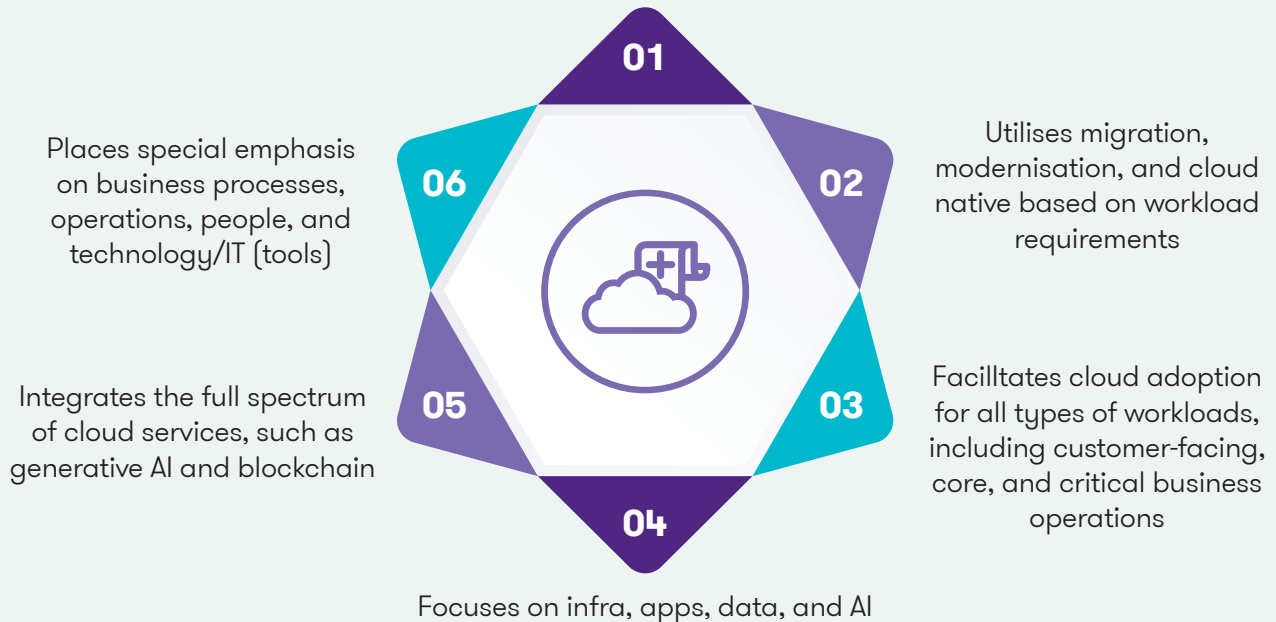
01

Places special emphasis on business processes, operations, people, and technology/IT (tools)

06

02

Utilises migration, modernisation, and cloud native based on workload requirements

Integrates the full spectrum of cloud services, such as generative AI and blockchain

05

03

Facilltates cloud adoption for all types of workloads, including customer-facing, core, and critical business operations

04

Focuses on infra, apps, data, and AI